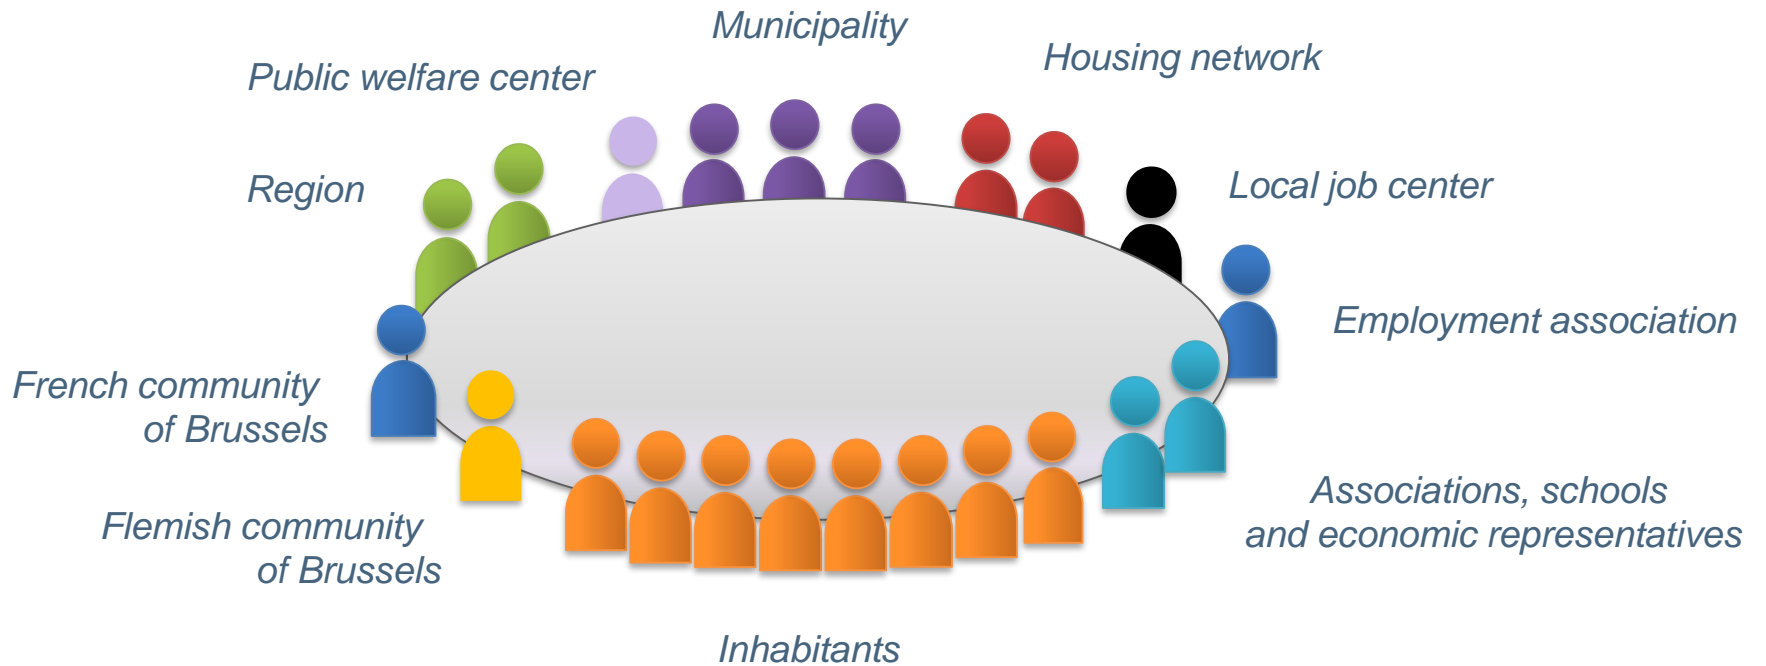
Municipality

Public welfare center

Housing network

Region

Local job center

Employment association

French community of Brussels

Associations, schools and economic representatives

Flemish community of Brussels

Inhabitants